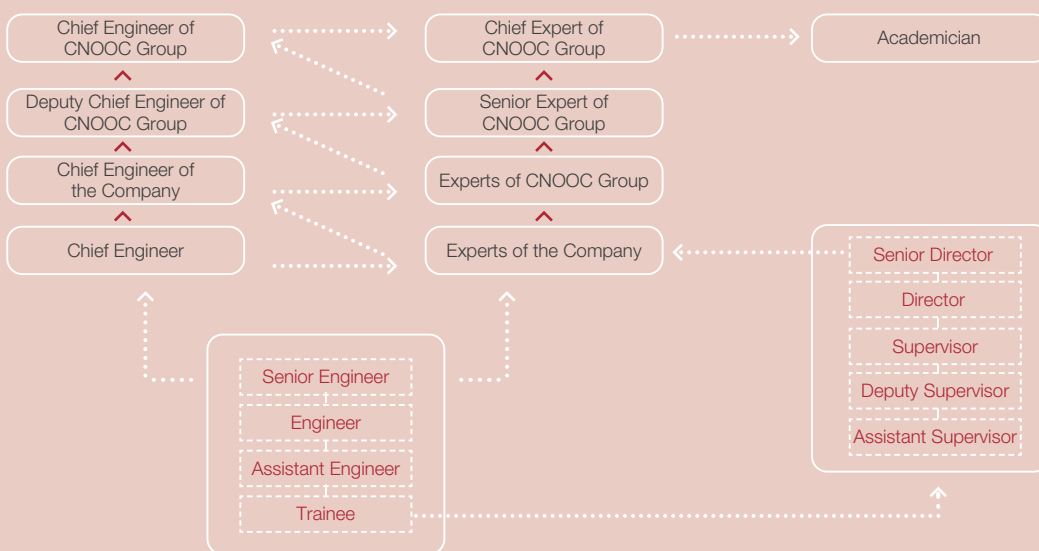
Chief Engineer of CNOOC Group

Chief Expert of CNOOC Group

Academician

Deputy Chief Engineer of CNOOC Group

Senior Expert of CNOOC Group

Chief Engineer of the Company

Experts of CNOOC Group

Chief Engineer

Experts of the Company

Senior Director

Director

Supervisor

Deputy Supervisor

Assistant Supervisor

Senior Engineer

Engineer

Assistant Engineer

Trainee